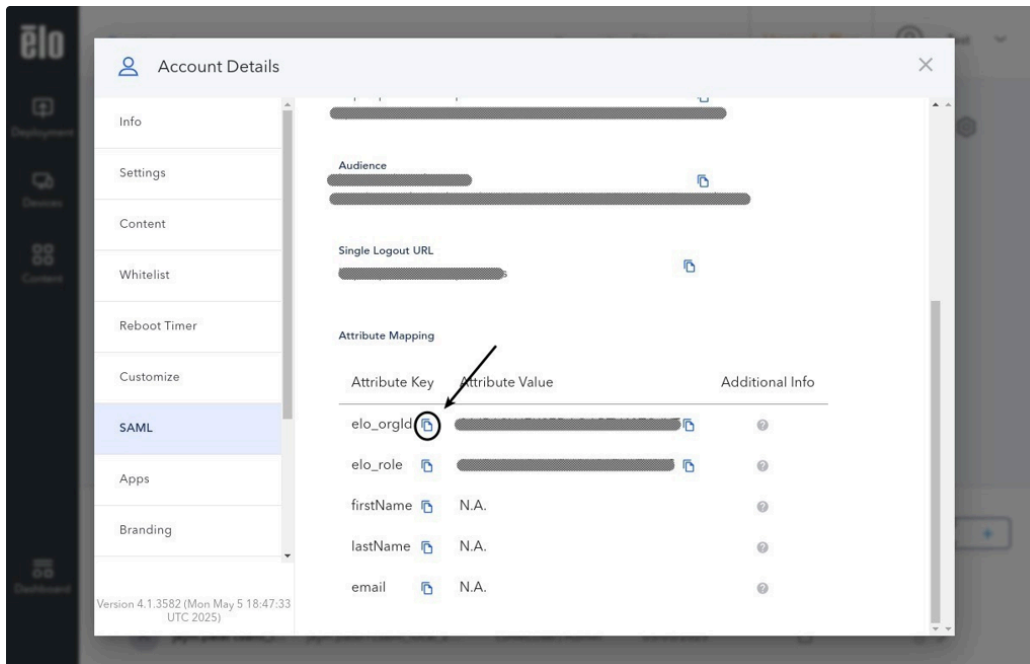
elo

Deployment

Devices

Content

Dashboard

Account Details

Info

Settings

Content

Whitelist

Reboot Timer

Customize

SAML

Apps

Branding

Version 4.1.3582 (Mon May 5 18:47:33 UTC 2025)

Audience

Single Logout URL

Attribute Mapping

| Attribute Key | Attribute Value | Additional Info |
|---|---|---|
| elo_orgId | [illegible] | |
| elo_role | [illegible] | |
| firstName | N.A. | |
| lastName | N.A. | |
| email | N.A. | |